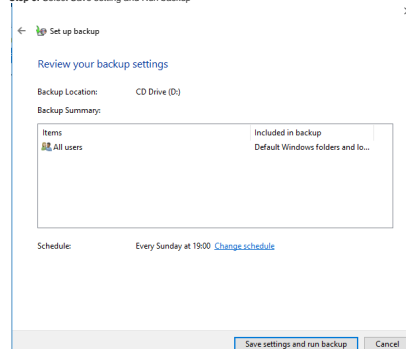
Set up backup

Review your backup settings

Backup Location: CD Drive (D:)

Backup Summary:

| Items | Included in backup |
|---|---|
| All users | Default Windows folders and lo... |

Schedule: Every Sunday at 19:00 Change schedule

Save settings and run backup

Cancel